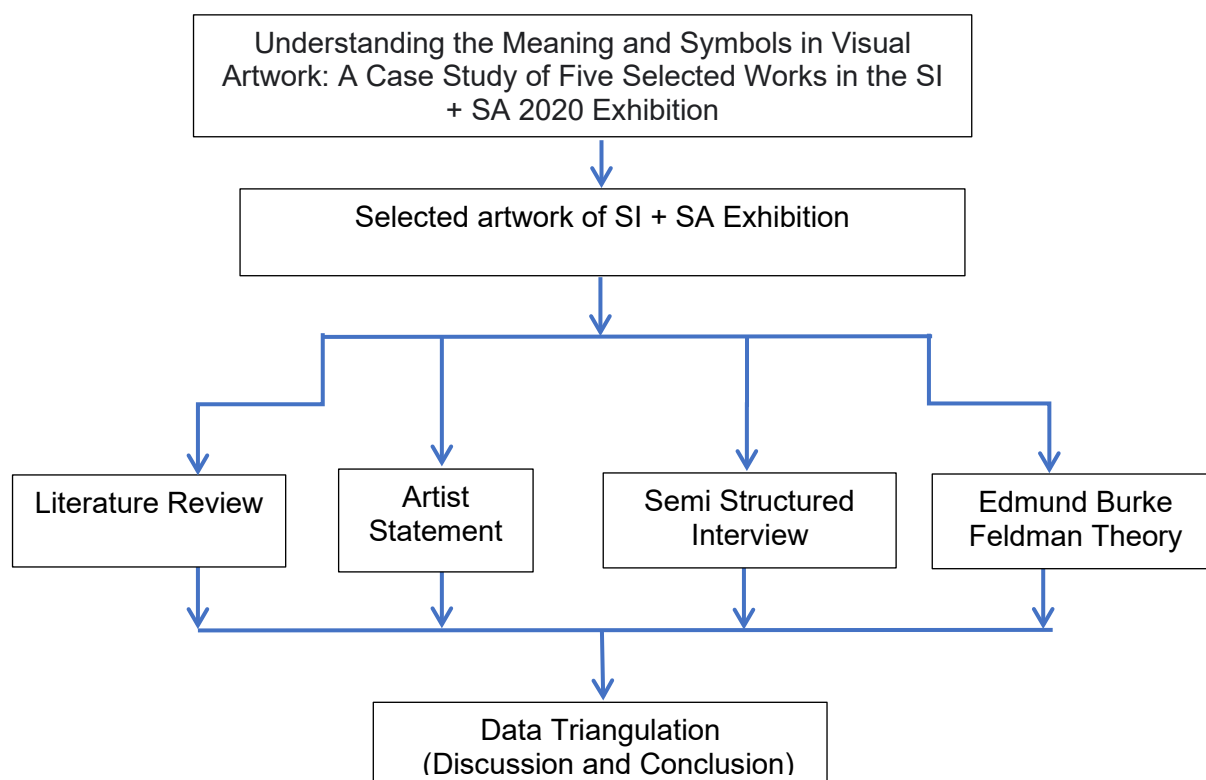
Understanding the Meaning and Symbols in Visual Artwork: A Case Study of Five Selected Works in the SI + SA 2020 Exhibition

Selected artwork of SI + SA Exhibition

Literature Review

Artist Statement

Semi Structured Interview

Edmund Burke Feldman Theory

Data Triangulation (Discussion and Conclusion)